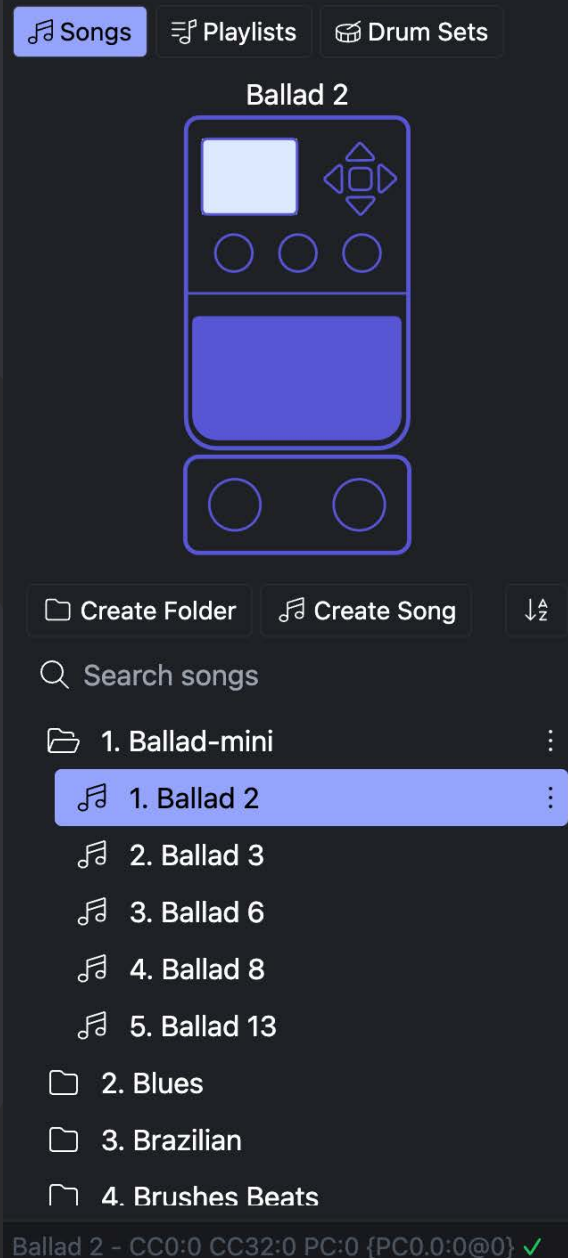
Songs
Playlists
Drum Sets

Ballad 2

Create Folder
Create Song

Search songs

1. Ballad-mini
1. Ballad 2
2. Ballad 3
3. Ballad 6
4. Ballad 8
5. Ballad 13
2. Blues
3. Brazilian
4. Brushes Beats

Ballad 2 - CC0:0 CC32:0 PC:0 {PC0.0:0@0} ✓